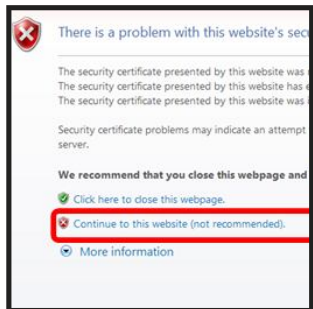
There is a problem with this website's sec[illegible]

The security certificate presented by this website was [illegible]
The security certificate presented by this website has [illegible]
The security certificate presented by this website was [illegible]

Security certificate problems may indicate an attempt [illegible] server.

We recommend that you close this webpage and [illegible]

Click here to close this webpage.

Continue to this website (not recommended).

More information